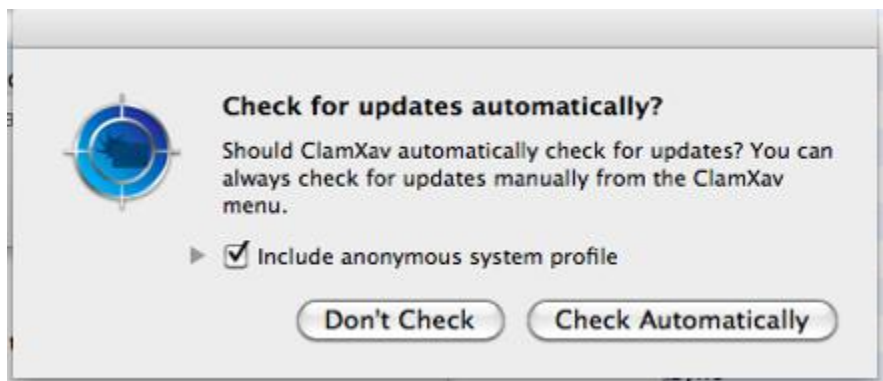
Check for updates automatically?

Should ClamXav automatically check for updates? You can always check for updates manually from the ClamXav menu.

Include anonymous system profile

Don't Check

Check Automatically